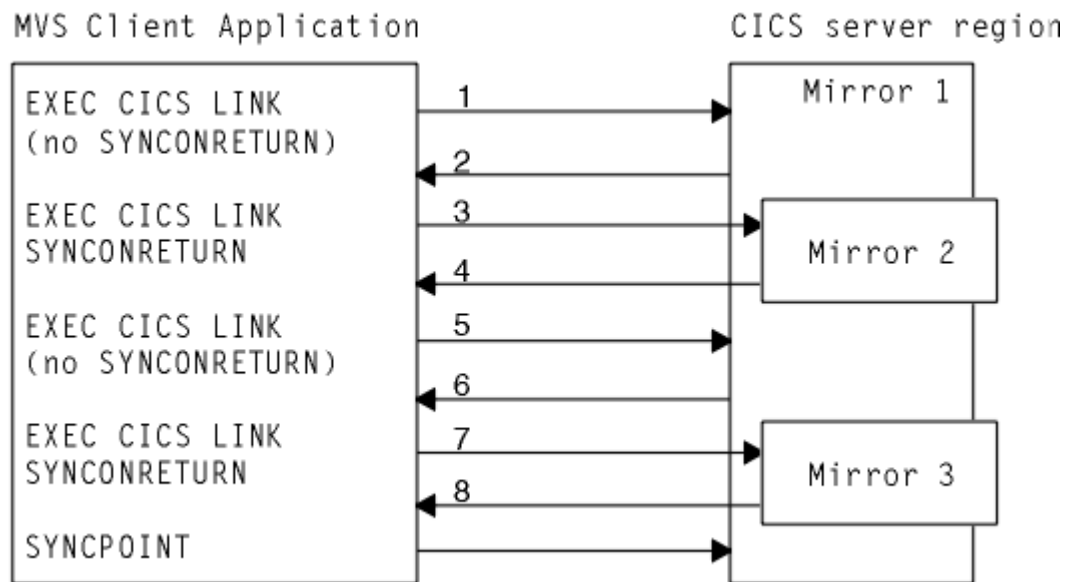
MVS Client Application

CICS server region

EXEC CICS LINK
(no SYNCONRETURN)

EXEC CICS LINK
SYNCONRETURN

EXEC CICS LINK
(no SYNCONRETURN)

EXEC CICS LINK
SYNCONRETURN

SYNCPOINT

1
2
3
4
5
6
7
8

Mirror 1

Mirror 2

Mirror 3